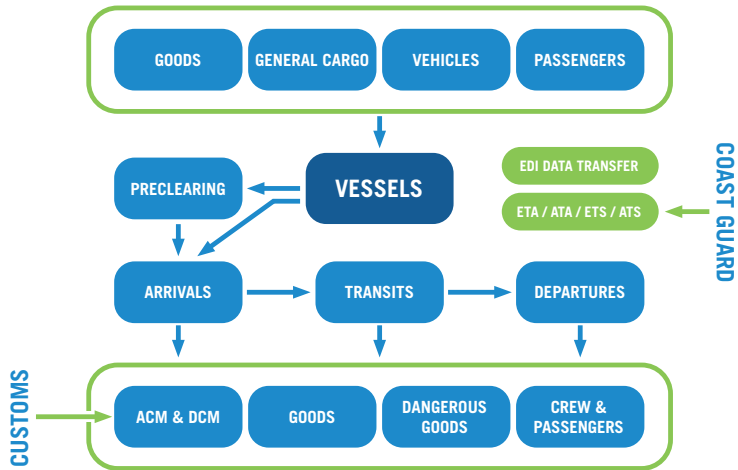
GOODS
GENERAL CARGO
VEHICLES
PASSENGERS

PRECLEARING
VESSELS
EDI DATA TRANSFER
ETA / ATA / ETS / ATS
COAST GUARD

ARRIVALS
TRANSITS
DEPARTURES

CUSTOMS
ACM & DCM
GOODS
DANGEROUS GOODS
CREW & PASSENGERS